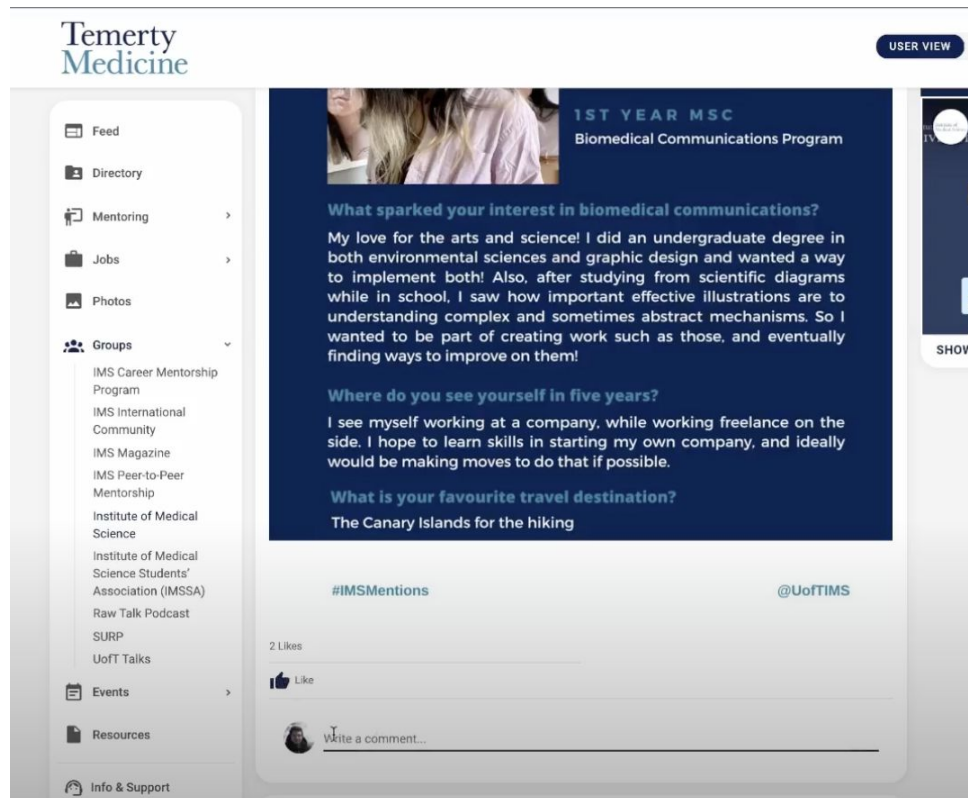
Temerty Medicine

USER VIEW

Feed

Directory

Mentoring

Jobs

Photos

Groups

IMS Career Mentorship Program

IMS International Community

IMS Magazine

IMS Peer-to-Peer Mentorship

Institute of Medical Science

Institute of Medical Science Students' Association (IMSSA)

Raw Talk Podcast

SURP

UofT Talks

Events

Resources

Info & Support

1ST YEAR MSC

Biomedical Communications Program

What sparked your interest in biomedical communications?

My love for the arts and science! I did an undergraduate degree in both environmental sciences and graphic design and wanted a way to implement both! Also, after studying from scientific diagrams while in school, I saw how important effective illustrations are to understanding complex and sometimes abstract mechanisms. So I wanted to be part of creating work such as those, and eventually finding ways to improve on them!

Where do you see yourself in five years?

I see myself working at a company, while working freelance on the side. I hope to learn skills in starting my own company, and ideally would be making moves to do that if possible.

What is your favourite travel destination?

The Canary Islands for the hiking

#IMSMentions

@UofTIMS

2 Likes

Like

Write a comment...

SHOW